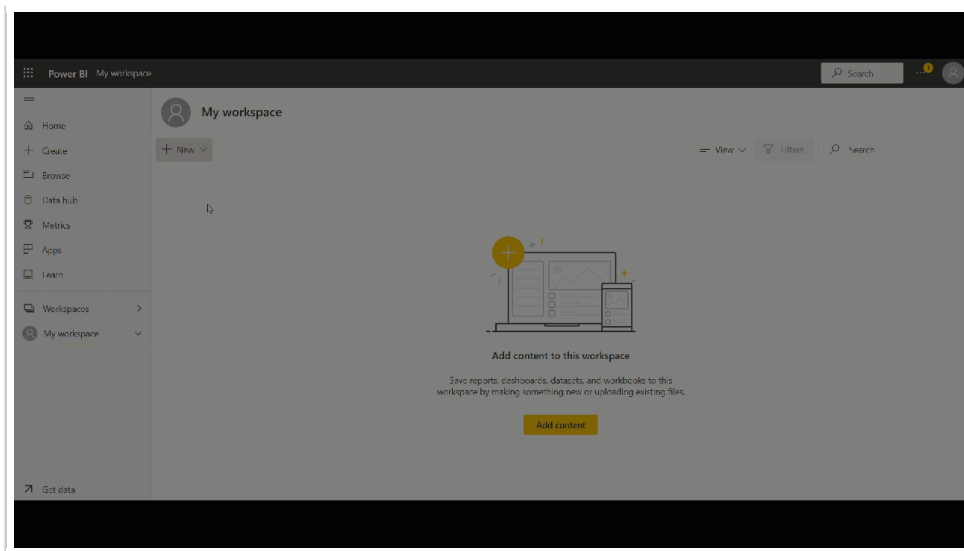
Power BI My workspace

Search

1

Home

Create

Browse

Data hub

Metrics

Apps

Learn

Workspaces

My workspace

Get data

My workspace

+ New

View

Filters

Search

Add content to this workspace

Save reports, dashboards, datasets, and workbooks to this workspace by making something new or uploading existing files.

Add content